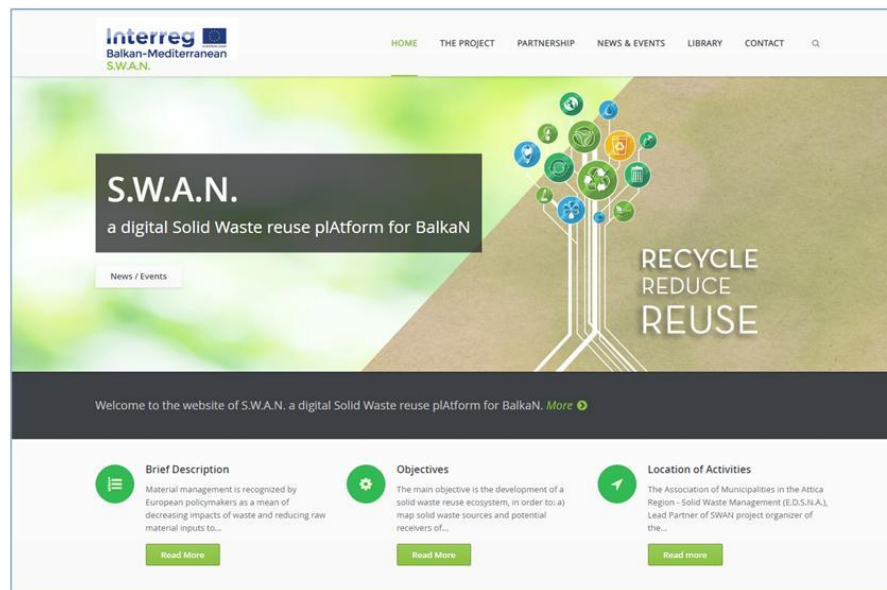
Interreg
Balkan-Mediterranean
S.W.A.N.

HOME THE PROJECT PARTNERSHIP NEWS & EVENTS LIBRARY CONTACT

S.W.A.N.
a digital Solid Waste reuse plAtform for BalkaN

News / Events

RECYCLE
REDUCE
REUSE

Welcome to the website of S.W.A.N. a digital Solid Waste reuse plAtform for BalkaN. More

Brief Description
Material management is recognized by European policymakers as a mean of decreasing impacts of waste and reducing raw material inputs to...
Read More

Objectives
The main objective is the development of a solid waste reuse ecosystem, in order to: a) map solid waste sources and potential receivers of...
Read More

Location of Activities
The Association of Municipalities in the Attica Region - Solid Waste Management (E.D.S.N.A.), Lead Partner of SWAN project organizer of the...
Read more